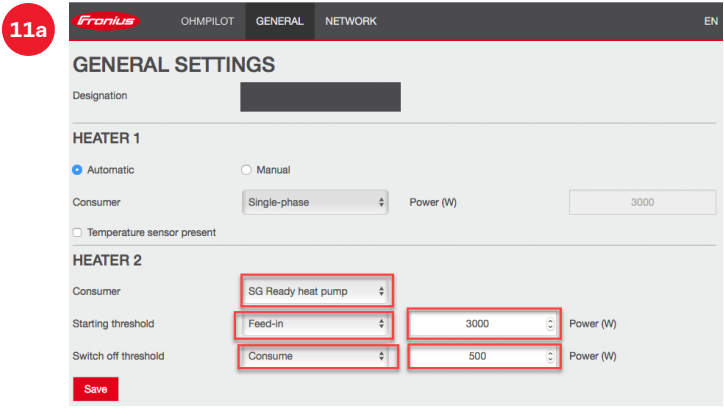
11a

Fronius OHMPILOT GENERAL NETWORK EN

GENERAL SETTINGS

Designation

HEATER 1

Automatic Manual

Consumer Single-phase Power (W) 3000

Temperature sensor present

HEATER 2

Consumer SG Ready heat pump

Starting threshold Feed-in 3000 Power (W)

Switch off threshold Consume 500 Power (W)

Save